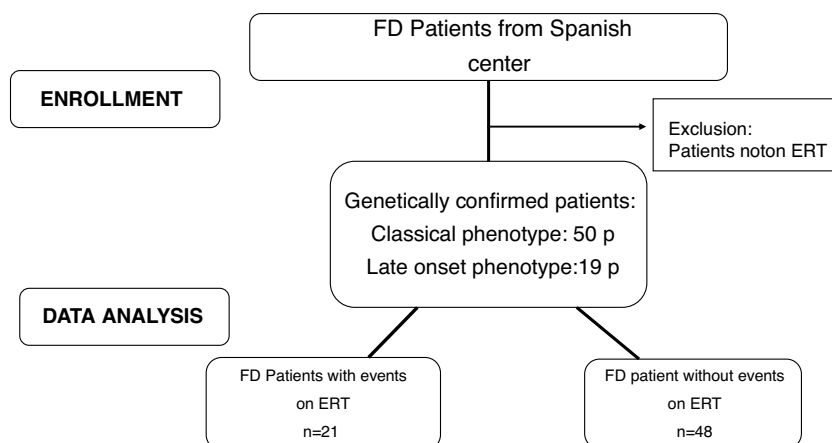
FD Patients from Spanish center

ENROLLMENT

Exclusion:
Patients noton ERT

Genetically confirmed patients:
Classical phenotype: 50 p
Late onset phenotype:19 p

DATA ANALYSIS

FD Patients with events on ERT n=21

FD patient without events on ERT n=48